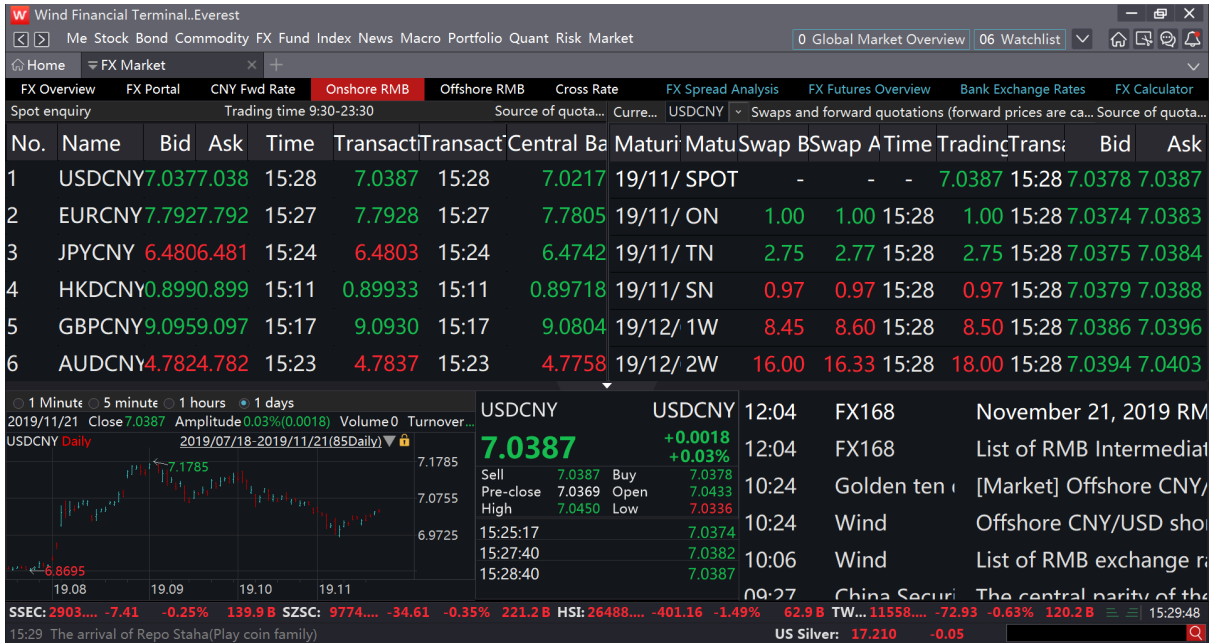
W Wind Financial Terminal..Everest

Me Stock Bond Commodity FX Fund Index News Macro Portfolio Quant Risk Market

0 Global Market Overview | 06 Watchlist

Home | FX Market

FX Overview | FX Portal | CNY Fwd Rate | Onshore RMB | Offshore RMB | Cross Rate | FX Spread Analysis | FX Futures Overview | Bank Exchange Rates | FX Calculator

Spot enquiry | Trading time 9:30-23:30 | Source of quota... | Curre... | USDCNY | Swaps and forward quotations (forward prices are ca... Source of quota...

| No. | Name | Bid | Ask | Time | Transacti | Transact | Central Ba |
|---|---|---|---|---|---|---|---|
| 1 | USDCNY | 7.037 | 7.038 | 15:28 | 7.0387 | 15:28 | 7.0217 |
| 2 | EURCNY | 7.792 | 7.792 | 15:27 | 7.7928 | 15:27 | 7.7805 |
| 3 | JPYCNY | 6.480 | 6.481 | 15:24 | 6.4803 | 15:24 | 6.4742 |
| 4 | HKDCNY | 0.899 | 0.899 | 15:11 | 0.89933 | 15:11 | 0.89718 |
| 5 | GBPCNY | 9.095 | 9.097 | 15:17 | 9.0930 | 15:17 | 9.0804 |
| 6 | AUDCNY | 4.782 | 4.782 | 15:23 | 4.7837 | 15:23 | 4.7758 |

| Maturi | Matu | Swap B | Swap A | Time | Trading | Transa | Bid | Ask |
|---|---|---|---|---|---|---|---|---|
| 19/11/ | SPOT | - | - | - | 7.0387 | 15:28 | 7.0378 | 7.0387 |
| 19/11/ | ON | 1.00 | 1.00 | 15:28 | 1.00 | 15:28 | 7.0374 | 7.0383 |
| 19/11/ | TN | 2.75 | 2.77 | 15:28 | 2.75 | 15:28 | 7.0375 | 7.0384 |
| 19/11/ | SN | 0.97 | 0.97 | 15:28 | 0.97 | 15:28 | 7.0379 | 7.0388 |
| 19/12/ | 1W | 8.45 | 8.60 | 15:28 | 8.50 | 15:28 | 7.0386 | 7.0396 |
| 19/12/ | 2W | 16.00 | 16.33 | 15:28 | 18.00 | 15:28 | 7.0394 | 7.0403 |

1 Minute 5 minute 1 hours 1 days
2019/11/21 Close 7.0387 Amplitude 0.03%(0.0018) Volume 0 Turnover...
USDCNY Daily 2019/07/18-2019/11/21(85Daily)
7.1785 7.1785 7.0755 6.9725 6.8695
19.08 19.09 19.10 19.11

USDCNY USDCNY
7.0387 +0.0018 +0.03%
Sell 7.0387 Buy 7.0378
Pre-close 7.0369 Open 7.0433
High 7.0450 Low 7.0336
15:25:17 7.0374
15:27:40 7.0382
15:28:40 7.0387

12:04 FX168 November 21, 2019 RM
12:04 FX168 List of RMB Intermediat
10:24 Golden ten [Market] Offshore CNY/
10:24 Wind Offshore CNY/USD sho
10:06 Wind List of RMB exchange ra
09:27 China Securi The central parity of the

SSEC: 2903.... -7.41 -0.25% 139.9 B SZSC: 9774.... -34.61 -0.35% 221.2 B HSI: 26488.... -401.16 -1.49% 62.9 B TW... 11558.... -72.93 -0.63% 120.2 B 15:29:48
15:29 The arrival of Repo Staha(Play coin family) US Silver: 17.210 -0.05